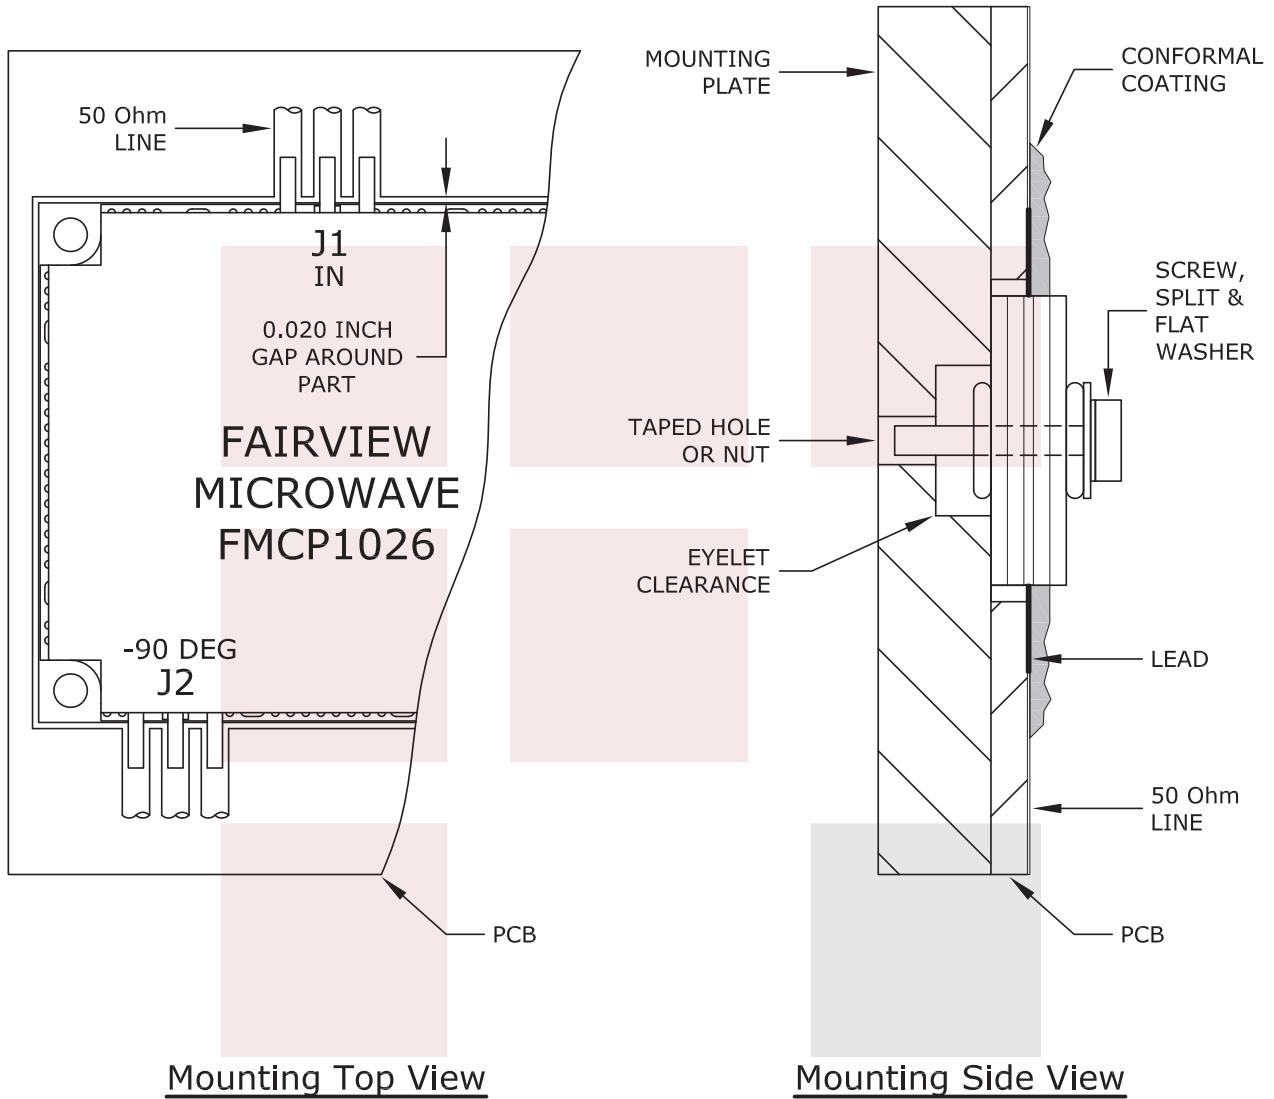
50 Ohm LINE

J1
IN

0.020 INCH GAP AROUND PART

FAIRVIEW MICROWAVE FMCP1026

-90 DEG
J2

PCB

Mounting Top View

MOUNTING PLATE

CONFORMAL COATING

SCREW, SPLIT & FLAT WASHER

TAPED HOLE OR NUT

EYELET CLEARANCE

LEAD

50 Ohm LINE

PCB

Mounting Side View